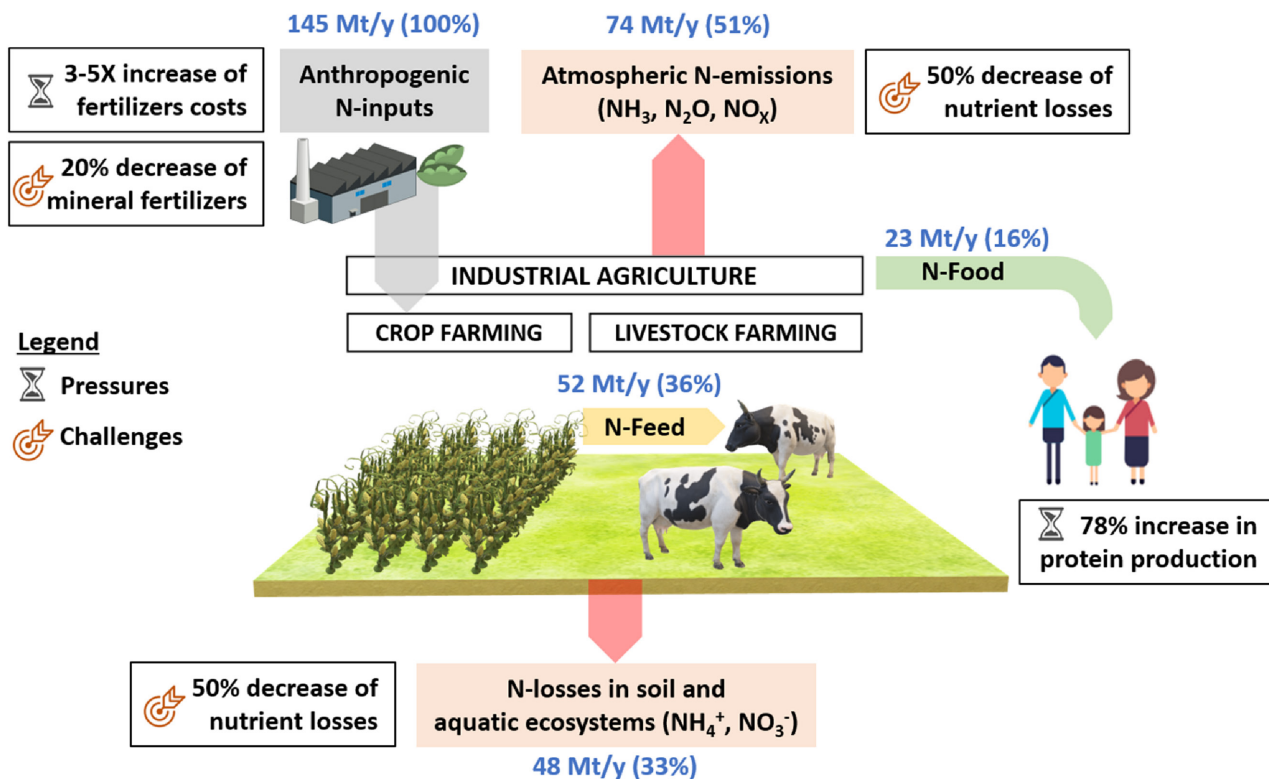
145 Mt/y (100%)

74 Mt/y (51%)

3-5X increase of fertilizers costs

Anthropogenic N-inputs

Atmospheric N-emissions ($NH_3$, $N_2O$, $NO_X$)

50% decrease of nutrient losses

20% decrease of mineral fertilizers

23 Mt/y (16%)

INDUSTRIAL AGRICULTURE

N-Food

CROP FARMING

LIVESTOCK FARMING

Legend

Pressures

Challenges

52 Mt/y (36%)

N-Feed

78% increase in protein production

50% decrease of nutrient losses

N-losses in soil and aquatic ecosystems ($NH_4^+$, $NO_3^-$)

48 Mt/y (33%)